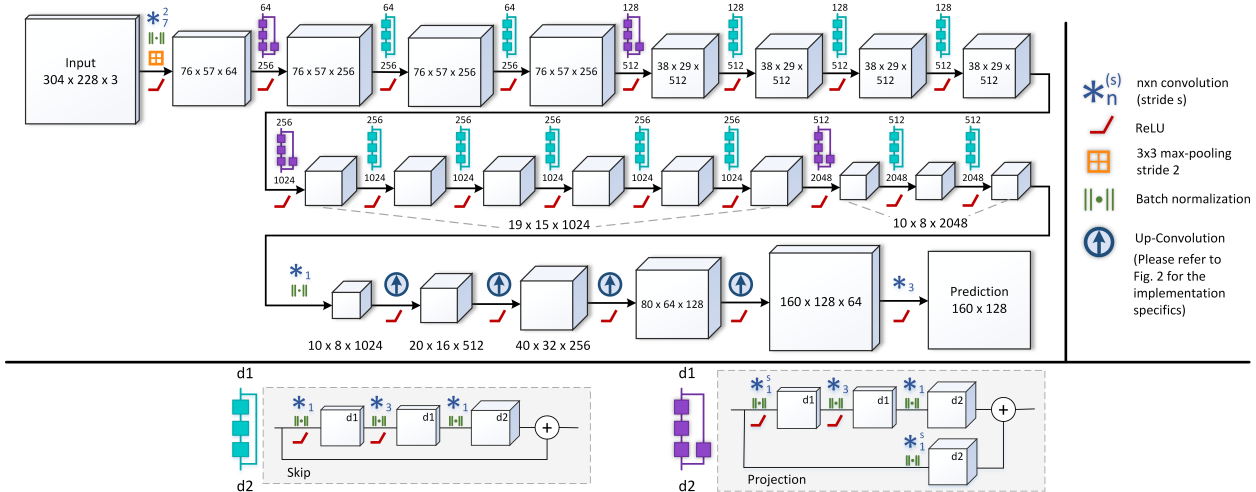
Input
304 x 228 x 3

$*_7^2$

64
256
76 x 57 x 64

64
256
76 x 57 x 256

64
256
76 x 57 x 256

64
256
76 x 57 x 256

128
512
38 x 29 x 512

128
512
38 x 29 x 512

128
512
38 x 29 x 512

128
512
38 x 29 x 512

256
1024

256
1024

256
1024

256
1024

256
1024

256
1024

512
2048

512
2048

512
2048

19 x 15 x 1024

10 x 8 x 2048

$*_1$

10 x 8 x 1024

20 x 16 x 512

40 x 32 x 256

80 x 64 x 128

160 x 128 x 64

$*_3$

Prediction
160 x 128

$*_n^{(s)}$ nxn convolution (stride s)

ReLU

3x3 max-pooling stride 2

Batch normalization

Up-Convolution
(Please refer to Fig. 2 for the implementation specifics)

d1
d2
$*_1$
d1
$*_3$
d1
$*_1$
d2
Skip

d1
d2
$*_1^s$
d1
$*_3$
d1
$*_1$
d2
$*_1^s$
d2
Projection